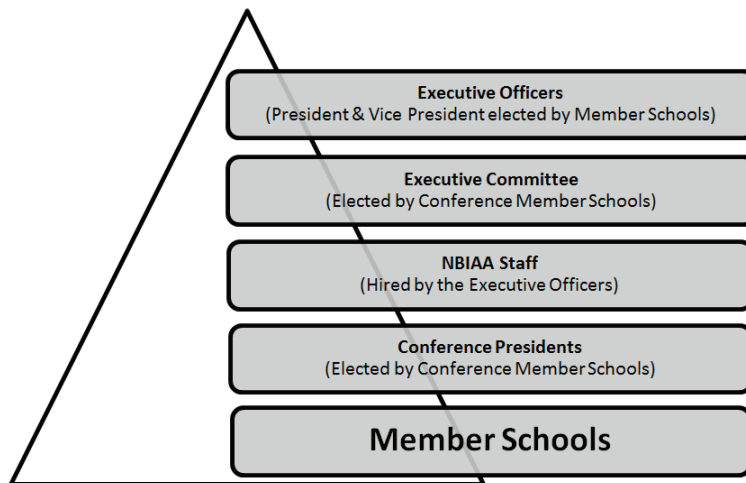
Executive Officers
(President & Vice President elected by Member Schools)

Executive Committee
(Elected by Conference Member Schools)

NBIAA Staff
(Hired by the Executive Officers)

Conference Presidents
(Elected by Conference Member Schools)

Member Schools